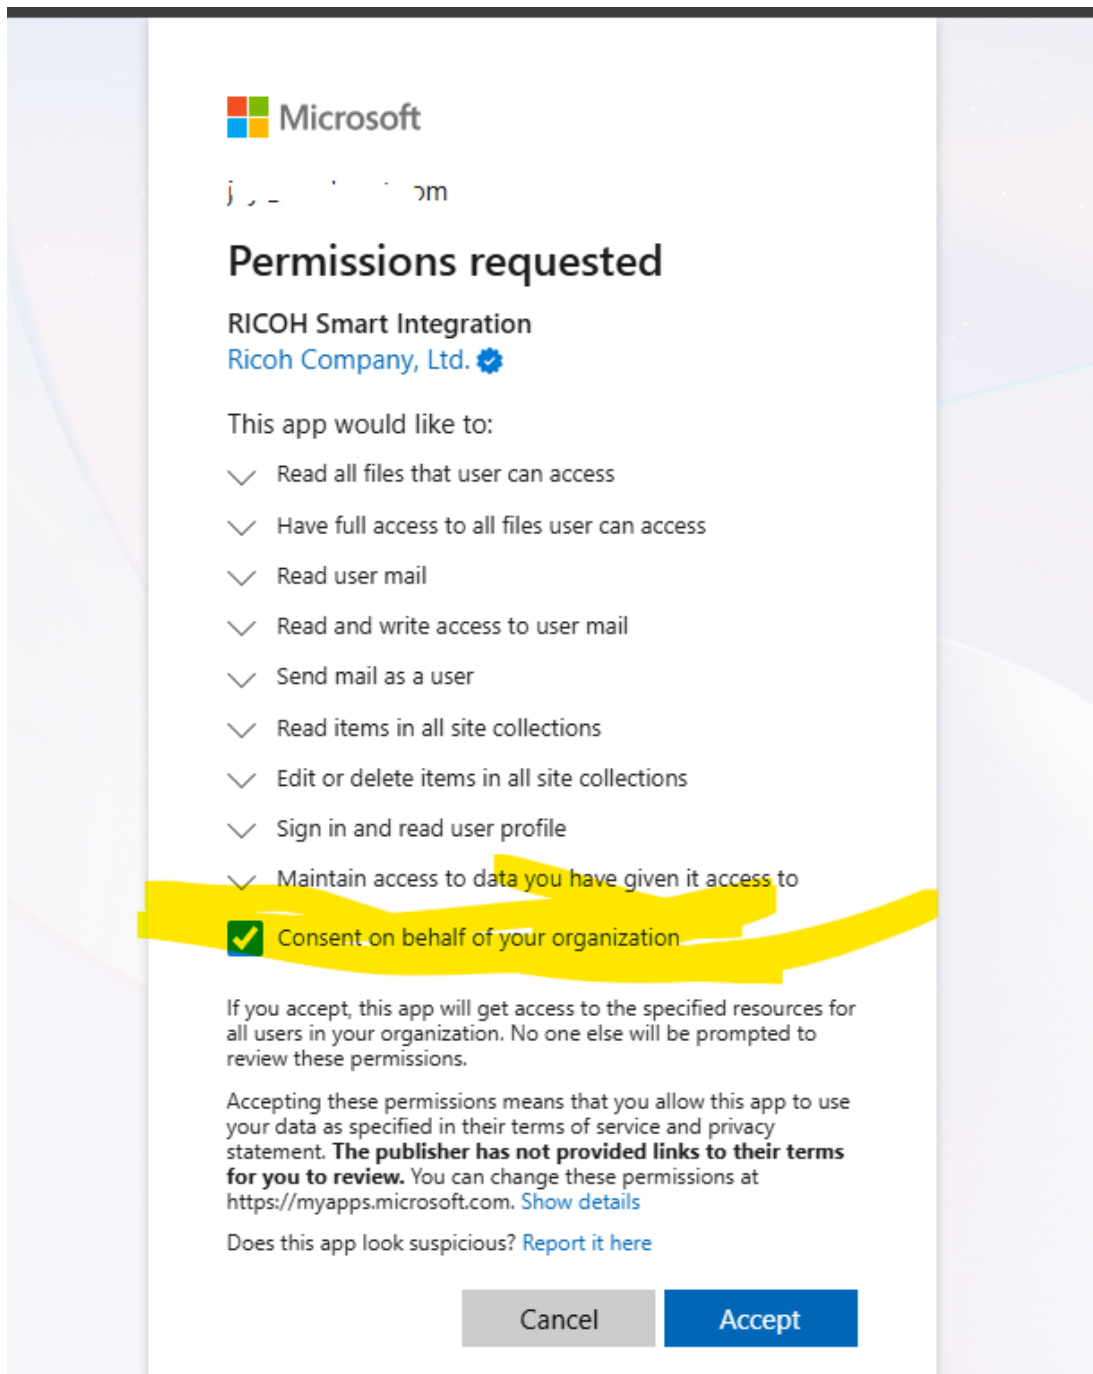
Microsoft

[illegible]om

Permissions requested

RICOH Smart Integration
Ricoh Company, Ltd.

This app would like to:

Read all files that user can access

Have full access to all files user can access

Read user mail

Read and write access to user mail

Send mail as a user

Read items in all site collections

Edit or delete items in all site collections

Sign in and read user profile

Maintain access to data you have given it access to

Consent on behalf of your organization

If you accept, this app will get access to the specified resources for all users in your organization. No one else will be prompted to review these permissions.

Accepting these permissions means that you allow this app to use your data as specified in their terms of service and privacy statement. **The publisher has not provided links to their terms for you to review.** You can change these permissions at https://myapps.microsoft.com. Show details

Does this app look suspicious? Report it here

Cancel Accept